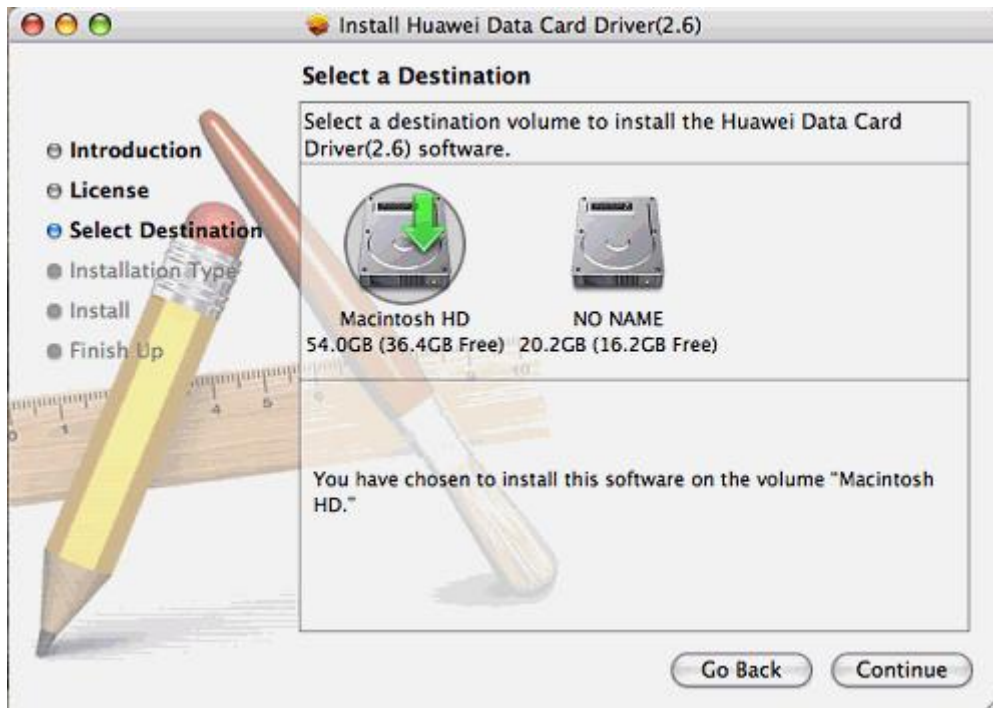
Install Huawei Data Card Driver(2.6)

Select a Destination

Introduction
License
Select Destination
Installation Type
Install
Finish Up

Select a destination volume to install the Huawei Data Card Driver(2.6) software.

Macintosh HD
54.0GB (36.4GB Free)

NO NAME
20.2GB (16.2GB Free)

You have chosen to install this software on the volume "Macintosh HD."

Go Back
Continue